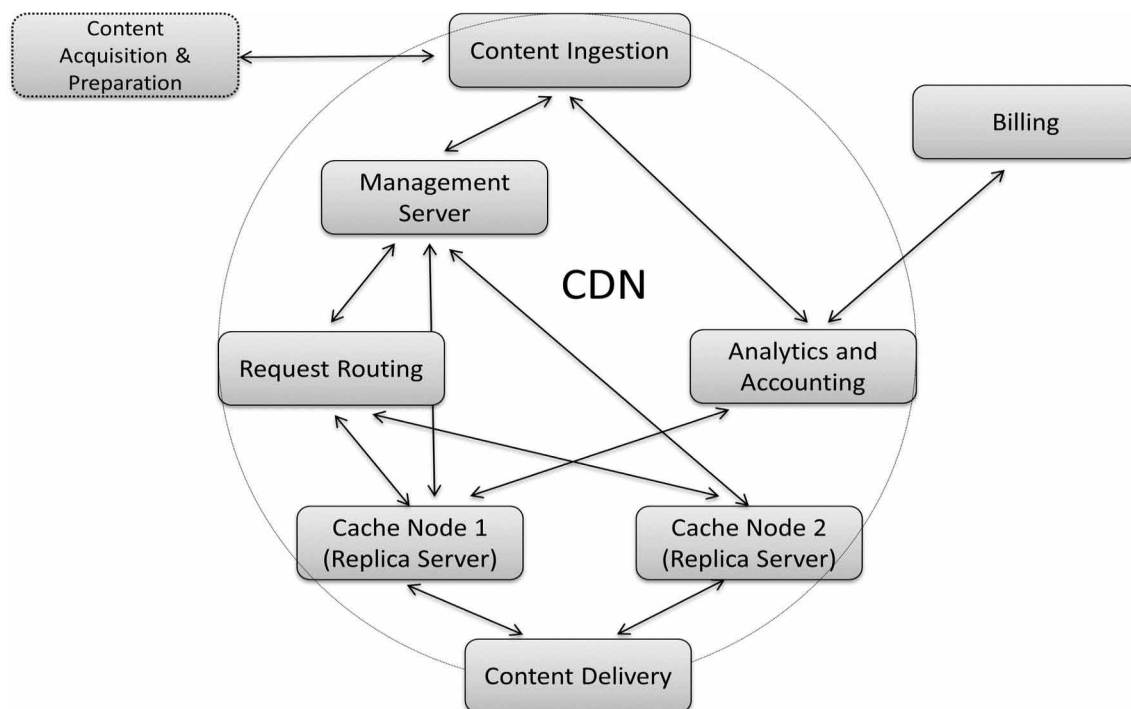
Content Acquisition & Preparation

Content Ingestion

Billing

Management Server

CDN

Request Routing

Analytics and Accounting

Cache Node 1 (Replica Server)

Cache Node 2 (Replica Server)

Content Delivery